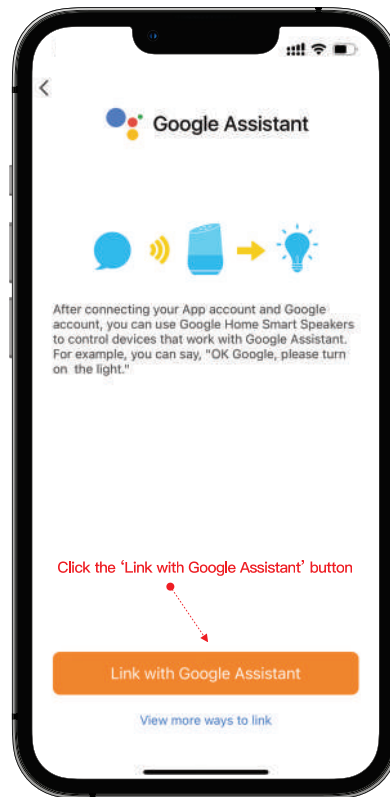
Google Assistant

After connecting your App account and Google account, you can use Google Home Smart Speakers to control devices that work with Google Assistant. For example, you can say, "OK Google, please turn on the light."

Click the 'Link with Google Assistant' button

Link with Google Assistant

View more ways to link